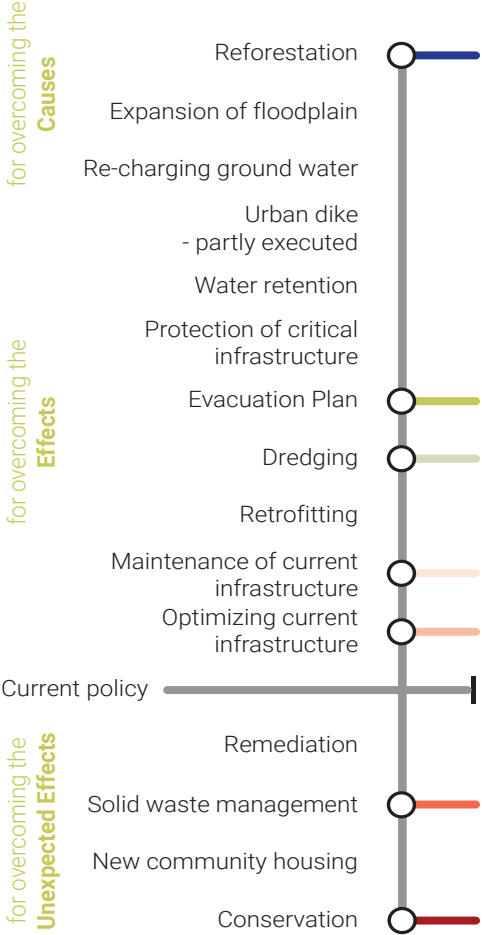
for overcoming the
Causes

Reforestation

Expansion of floodplain

Re-charging ground water

Urban dike
- partly executed

Water retention

Protection of critical infrastructure

for overcoming the
Effects

Evacuation Plan

Dredging

Retrofitting

Maintenance of current infrastructure

Optimizing current infrastructure

Current policy

for overcoming the
Unexpected Effects

Remediation

Solid waste management

New community housing

Conservation